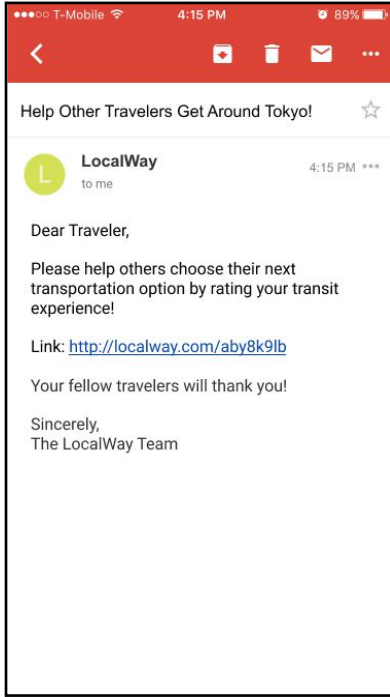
●●●○○ T-Mobile 4:15 PM 89%

Help Other Travelers Get Around Tokyo!

L

LocalWay
to me

4:15 PM •••

Dear Traveler,

Please help others choose their next transportation option by rating your transit experience!

Link: http://localway.com/aby8k9lb

Your fellow travelers will thank you!

Sincerely,
The LocalWay Team